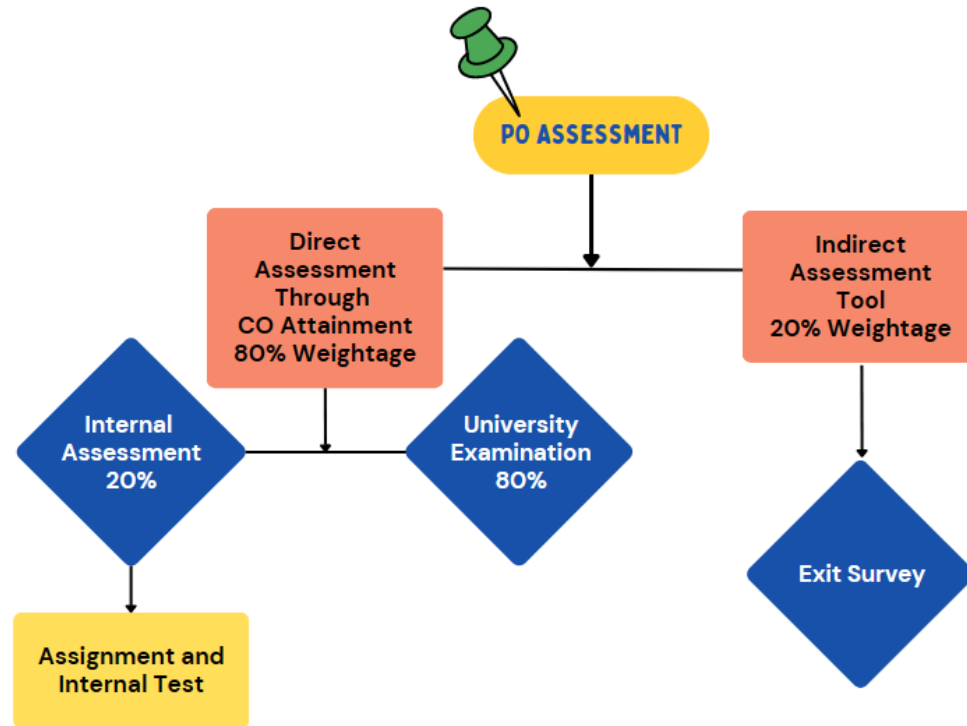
PO ASSESSMENT

Direct Assessment Through CO Attainment 80% Weightage

Indirect Assessment Tool 20% Weightage

Internal Assessment 20%

University Examination 80%

Exit Survey

Assignment and Internal Test